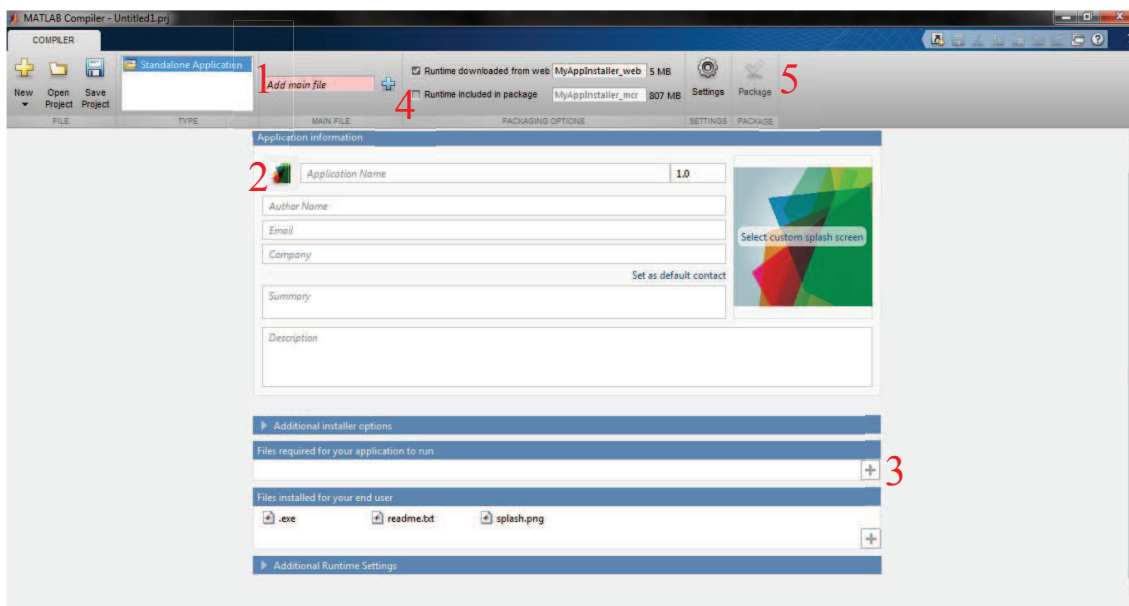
MATLAB Compiler - Untitled1.prj

COMPILER

New Open Project Save Project
FILE

Standalone Application
TYPE

1 Add main file
MAIN FILE

Runtime downloaded from web MyAppInstaller_web 5 MB
4 Runtime included in package MyAppInstaller_mcr 807 MB
PACKAGING OPTIONS

Settings
SETTINGS

Package 5
PACKAGE

Application information

2 Application Name 1.0

Author Name

Email

Company

Set as default contact

Summary

Description

Select custom splash screen

Additional installer options

Files required for your application to run

3

Files installed for your end user

.exe readme.txt splash.png

Additional Runtime Settings